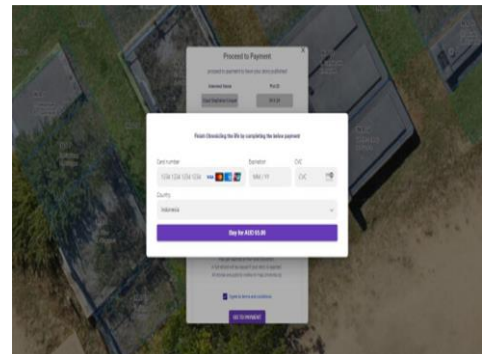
Proceed to Payment

proceed to payment to have your item published

Interment Name

Price

$10.00

Finish Chronicling the life by completing the below payment

Card number

1234 1234 1234 1234

Expiration

MM / YY

CVC

CVC

Country

Indonesia

Pay for AUD 10.00

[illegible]

I agree to terms and conditions

GO TO PAYMENT